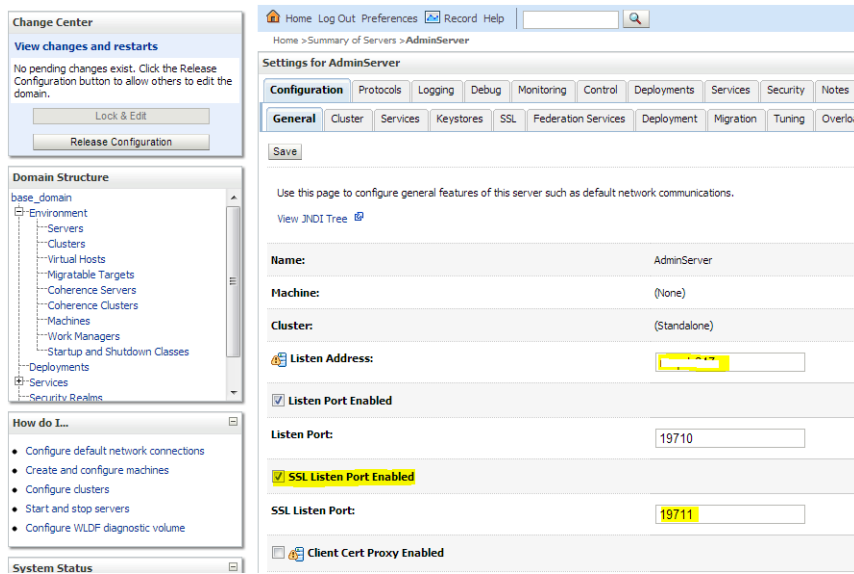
Change Center

View changes and restarts

No pending changes exist. Click the Release Configuration button to allow others to edit the domain.

Lock & Edit

Release Configuration

Domain Structure

base_domain
Environment
Servers
Clusters
Virtual Hosts
Migratable Targets
Coherence Servers
Coherence Clusters
Machines
Work Managers
Startup and Shutdown Classes
Deployments
Services
Security Realms

How do I...

- Configure default network connections
- Create and configure machines
- Configure clusters
- Start and stop servers
- Configure WLDF diagnostic volume

System Status

Home Log Out Preferences Record Help

Home >Summary of Servers >AdminServer

Settings for AdminServer

Configuration | Protocols | Logging | Debug | Monitoring | Control | Deployments | Services | Security | Notes

General | Cluster | Services | Keystores | SSL | Federation Services | Deployment | Migration | Tuning | Overlo

Save

Use this page to configure general features of this server such as default network communications.

View JNDI Tree

| | |
|---|---|
| Name: | AdminServer |
| Machine: | (None) |
| Cluster: | (Standalone) |
| Listen Address: | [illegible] |
| Listen Port Enabled | |
| Listen Port: | 19710 |
| SSL Listen Port Enabled | |
| SSL Listen Port: | 19711 |
| Client Cert Proxy Enabled | |